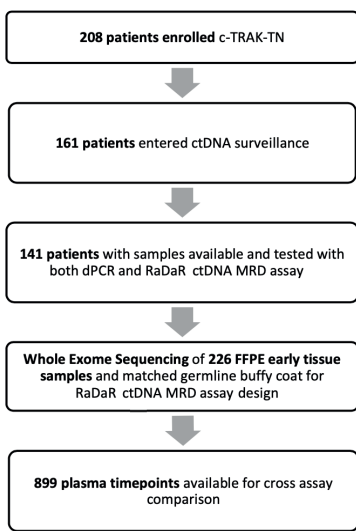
208 patients enrolled c-TRAK-TN

161 patients entered ctDNA surveillance

141 patients with samples available and tested with both dPCR and RaDaR ctDNA MRD assay

Whole Exome Sequencing of 226 FFPE early tissue samples and matched germline buffy coat for RaDaR ctDNA MRD assay design

899 plasma timepoints available for cross assay comparison